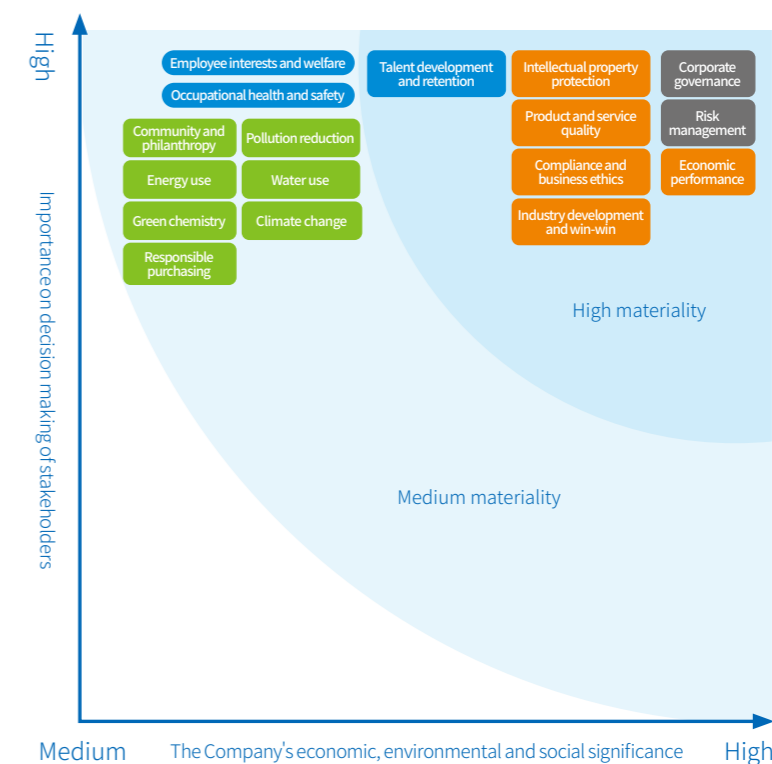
High

Importance on decision making of stakeholders

Employee interests and welfare

Occupational health and safety

Community and philanthropy

Pollution reduction

Energy use

Water use

Green chemistry

Climate change

Responsible purchasing

Talent development and retention

Intellectual property protection

Product and service quality

Compliance and business ethics

Industry development and win-win

Corporate governance

Risk management

Economic performance

High materiality

Medium materiality

Medium

The Company's economic, environmental and social significance

High